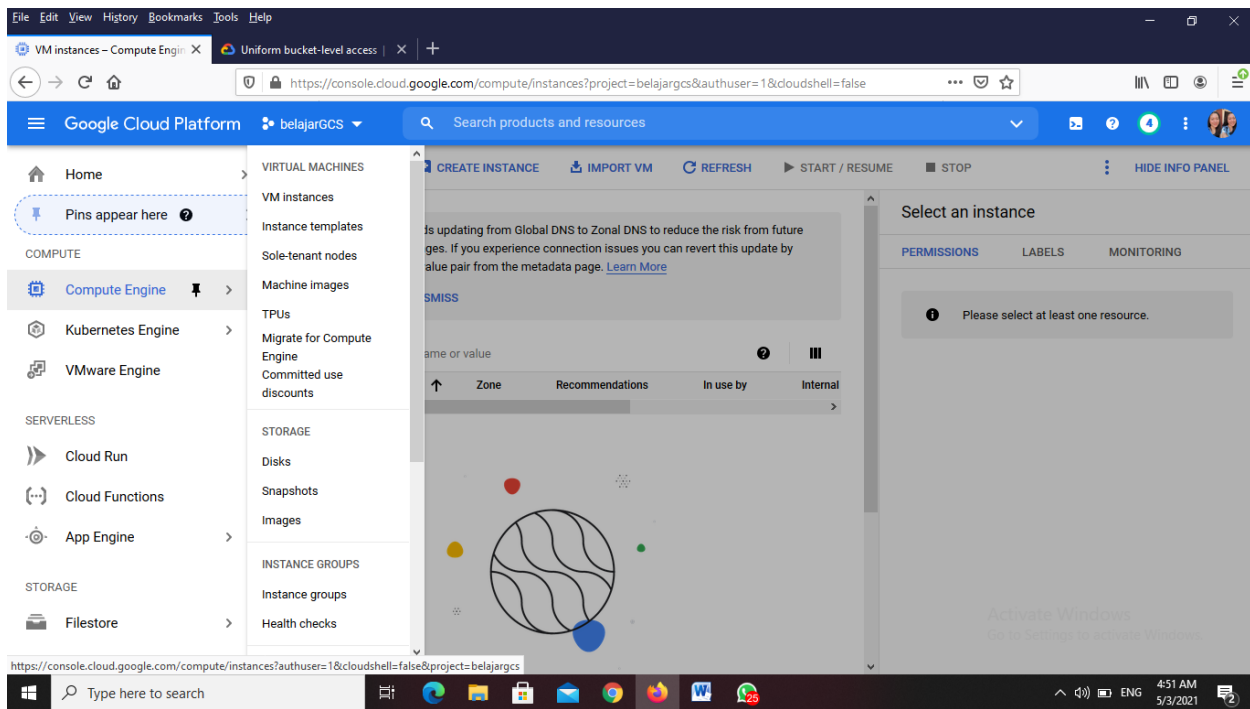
File Edit View History Bookmarks Tools Help

VM instances – Compute Engin ✕
Uniform bucket-level access | ✕
+

https://console.cloud.google.com/compute/instances?project=belajargcs&authuser=1&cloudshell=false

Google Cloud Platform
belajarGCS
Search products and resources
4

Home
Pins appear here
COMPUTE
Compute Engine
Kubernetes Engine
VMware Engine
SERVERLESS
Cloud Run
Cloud Functions
App Engine
STORAGE
Filestore

VIRTUAL MACHINES
VM instances
Instance templates
Sole-tenant nodes
Machine images
TPUs
Migrate for Compute Engine
Committed use discounts
STORAGE
Disks
Snapshots
Images
INSTANCE GROUPS
Instance groups
Health checks

CREATE INSTANCE
IMPORT VM
REFRESH
START / RESUME
STOP
HIDE INFO PANEL

ds updating from Global DNS to Zonal DNS to reduce the risk from future ges. If you experience connection issues you can revert this update by alue pair from the metadata page. Learn More

SMISS

ame or value

Zone
Recommendations
In use by
Internal

Select an instance
PERMISSIONS
LABELS
MONITORING
Please select at least one resource.

Activate Windows
Go to Settings to activate Windows.

https://console.cloud.google.com/compute/instances?authuser=1&cloudshell=false&project=belajargcs

Type here to search
25
ENG
4:51 AM
5/3/2021
2